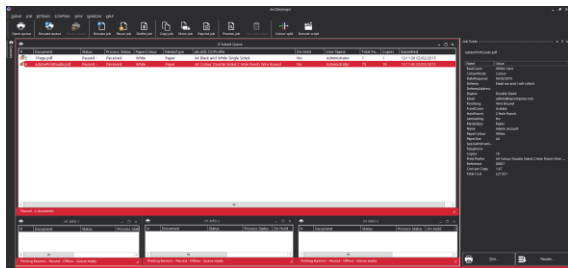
DocuManager

queue job printers interface view window help

Open queue | Remove queue | Resume job | Pause job | Delete job | Copy job | Move job | Reprint job | Preview job | Colour split | Execute script

Select Queue

| Document | Status | Process Status | Paper Colour | MediaType | ACCESS CODFedia | On Hold | User Name | Total Pa... | Copies | Submitted |
|---|---|---|---|---|---|---|---|---|---|---|
| 1Page.pdf | Paused | Paused | White | Paper | A4 Black and White Single Sided | No | Administrator | 1 | 1 | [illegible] |
| adobePrintGuide.pdf | Paused | Paused | White | Paper | A4 Colour Double Sided 2 Hole Punch Wire Bound | No | Administrator | 71 | 70 | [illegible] |

Paused - 2 documents

Job Ticket

adobePrintGuide.pdf

| Name | Value |
|---|---|
| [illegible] | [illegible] |

Print | Preview